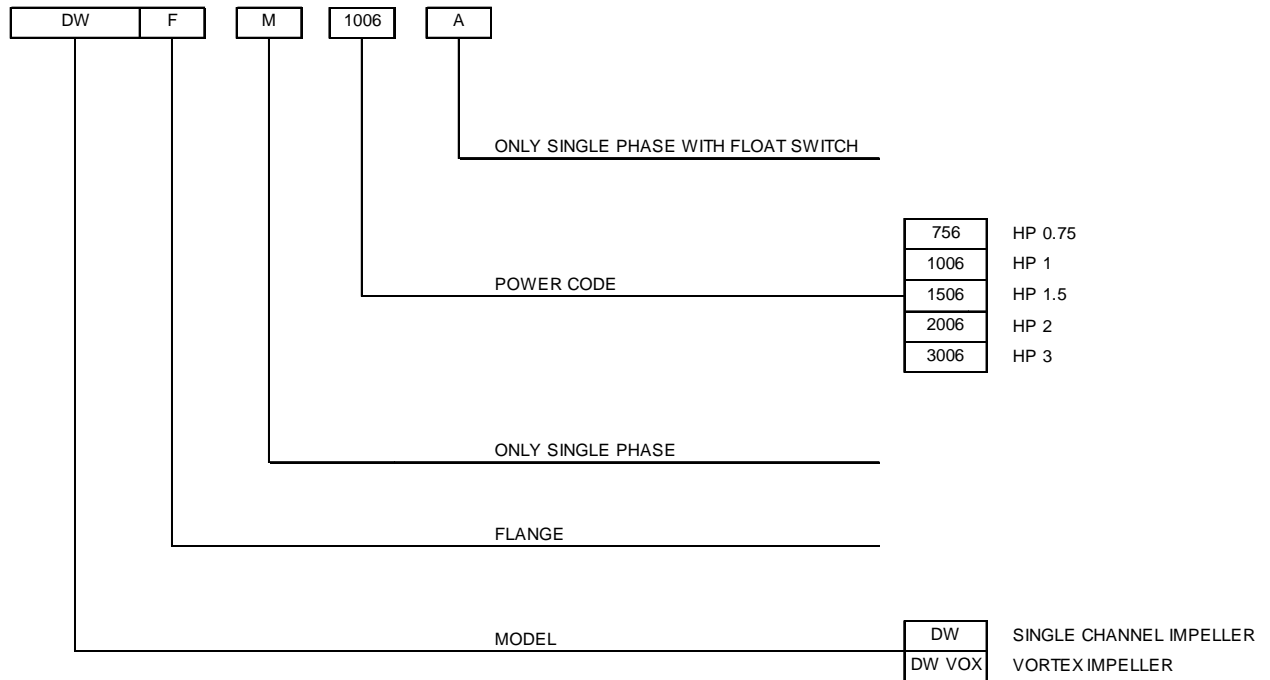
DW F M 1006 A

ONLY SINGLE PHASE WITH FLOAT SWITCH

POWER CODE

| 756 | HP 0.75 |
|---|---|
| 1006 | HP 1 |
| 1506 | HP 1.5 |
| 2006 | HP 2 |
| 3006 | HP 3 |

ONLY SINGLE PHASE

FLANGE

MODEL

| DW | SINGLE CHANNEL IMPELLER |
|---|---|
| DW VOX | VORTEX IMPELLER |